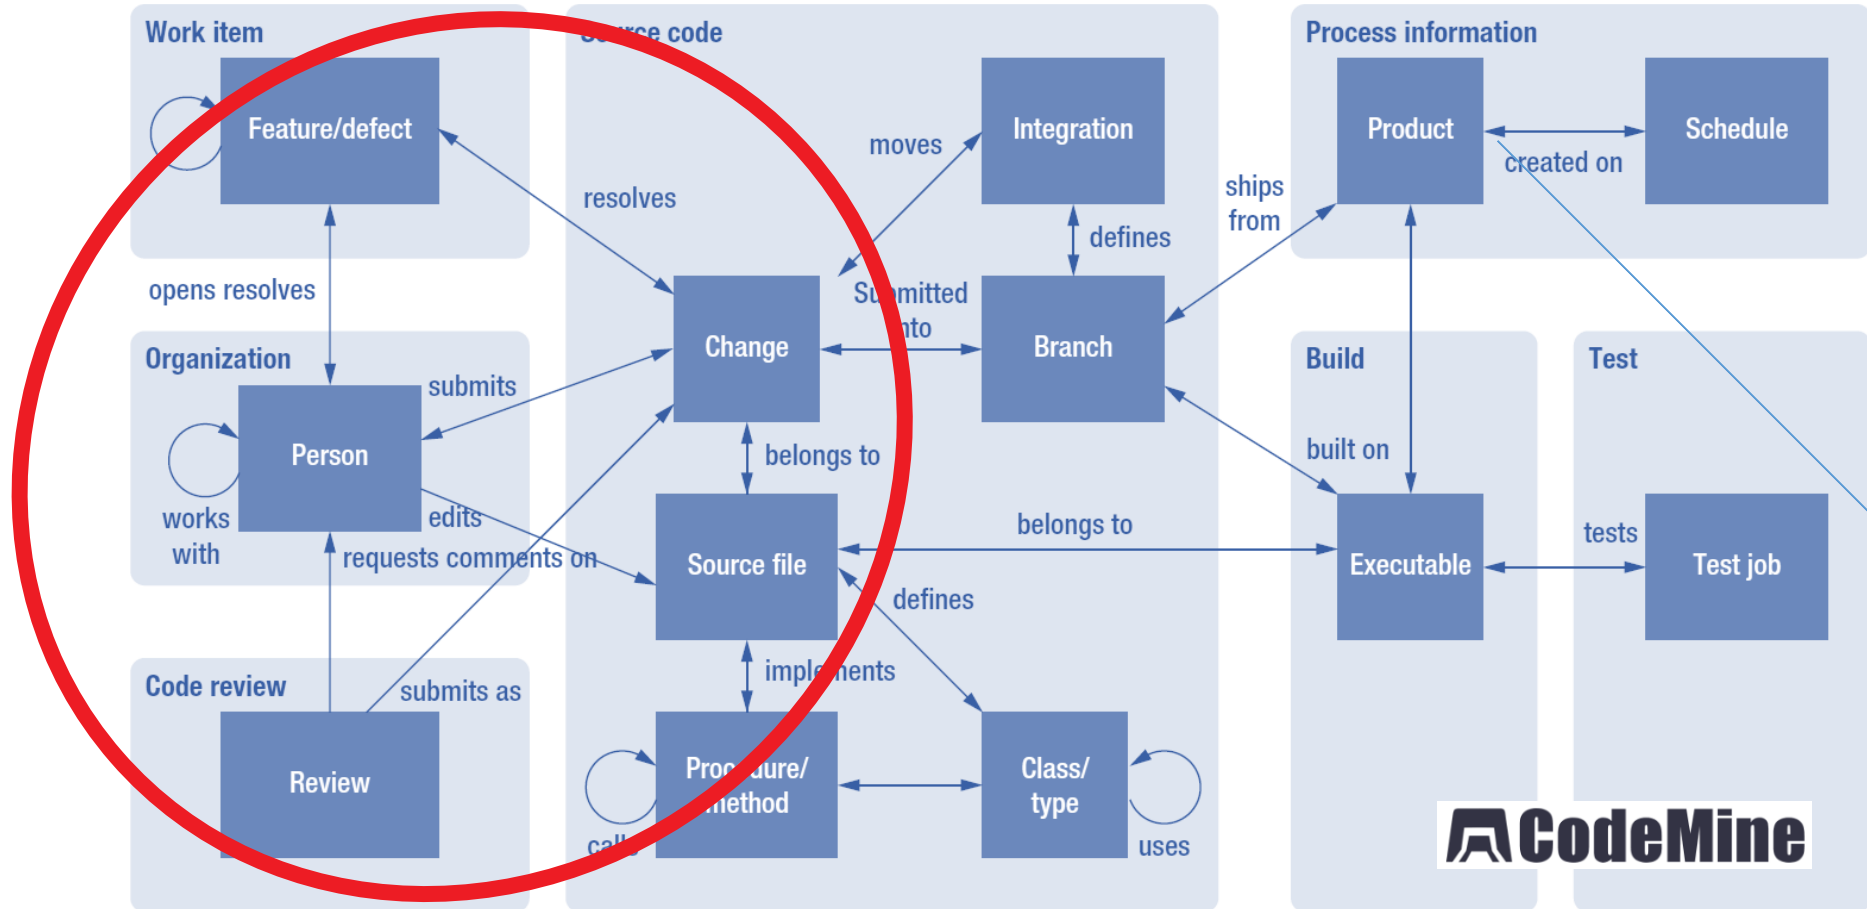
Work item

Feature/defect

opens resolves

Organization

Person

works with

submits

edits

requests comments on

Code review

Review

submits as

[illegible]ce code

resolves

moves

Integration

defines

Change

Su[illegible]mitted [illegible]nto

Branch

belongs to

Source file

belongs to

defines

impl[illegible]nents

Proc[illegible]dure/ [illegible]method

cal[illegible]

Class/ type

uses

ships from

Process information

Product

created on

Schedule

Build

built on

Executable

Test

tests

Test job

CodeMine